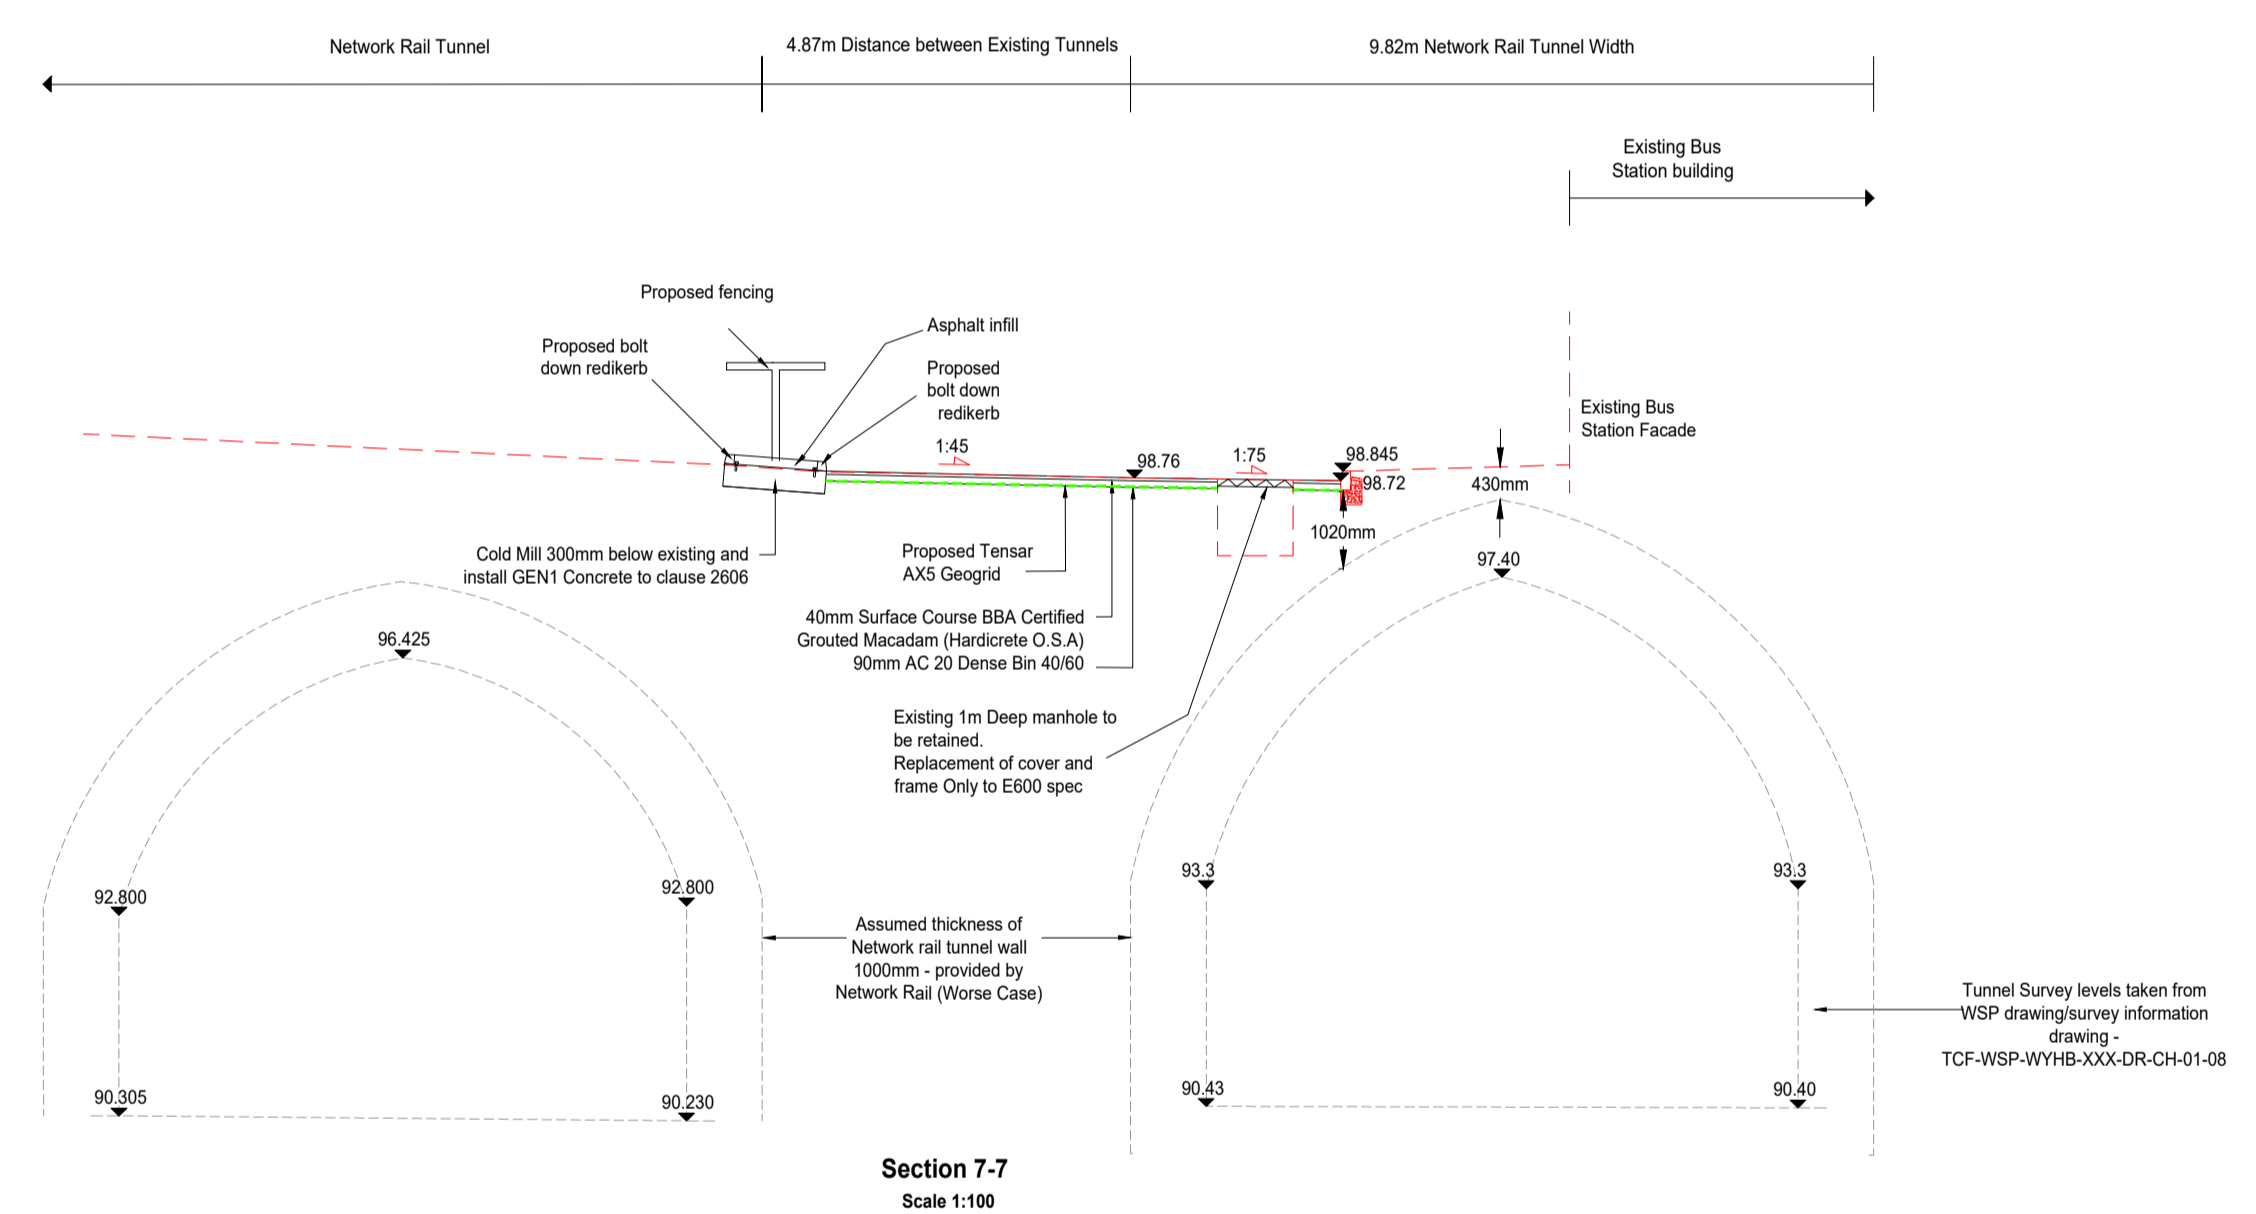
Network Rail Tunnel

4.87m Distance between Existing Tunnels

9.82m Network Rail Tunnel Width

Existing Bus Station building

Proposed fencing

Asphalt infill

Proposed bolt down redikerb

Proposed bolt down redikerb

Existing Bus Station Facade

1:45

98.76

1:75

98.845

98.72

430mm

1020mm

97.40

Cold Mill 300mm below existing and install GEN1 Concrete to clause 2606

Proposed Tensar AX5 Geogrid

40mm Surface Course BBA Certified Grouted Macadam (Hardicrete O.S.A)
90mm AC 20 Dense Bin 40/60

96.425

Existing 1m Deep manhole to be retained.
Replacement of cover and frame Only to E600 spec

92.800

92.800

93.3

93.3

Assumed thickness of Network rail tunnel wall 1000mm - provided by Network Rail (Worse Case)

Tunnel Survey levels taken from WSP drawing/survey information drawing - TCF-WSP-WYHB-XXX-DR-CH-01-08

90.305

90.230

90.43

90.40

Section 7-7
Scale 1:100